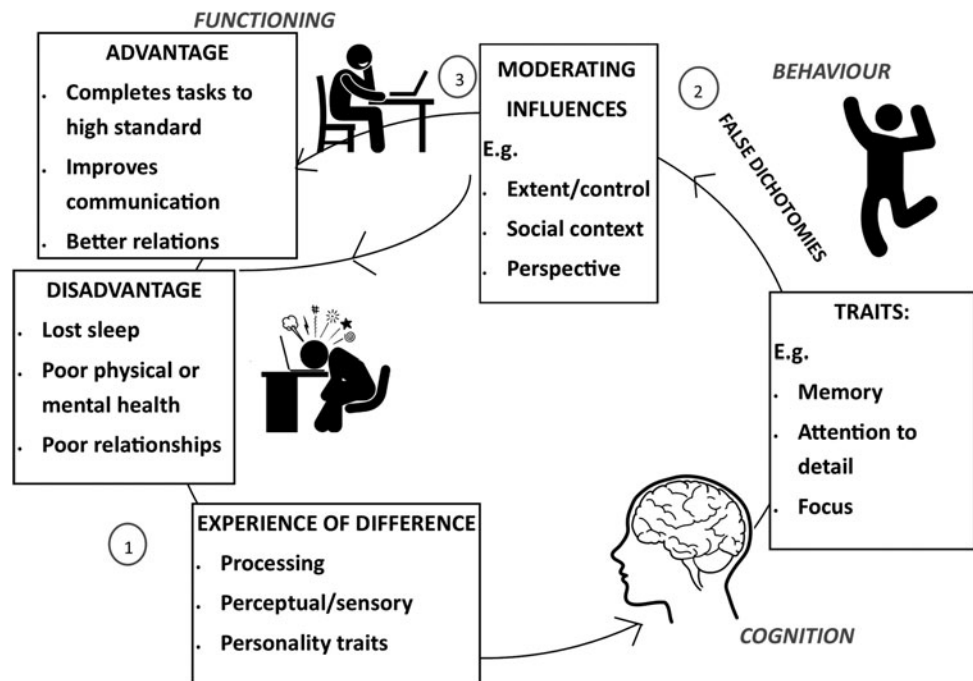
FUNCTIONING

ADVANTAGE
- Completes tasks to high standard
- Improves communication
- Better relations

3

MODERATING INFLUENCES
E.g.
- Extent/control
- Social context
- Perspective

2

BEHAVIOUR

FALSE DICHOTOMIES

DISADVANTAGE
- Lost sleep
- Poor physical or mental health
- Poor relationships

TRAITS:
E.g.
- Memory
- Attention to detail
- Focus

1

EXPERIENCE OF DIFFERENCE
- Processing
- Perceptual/sensory
- Personality traits

COGNITION